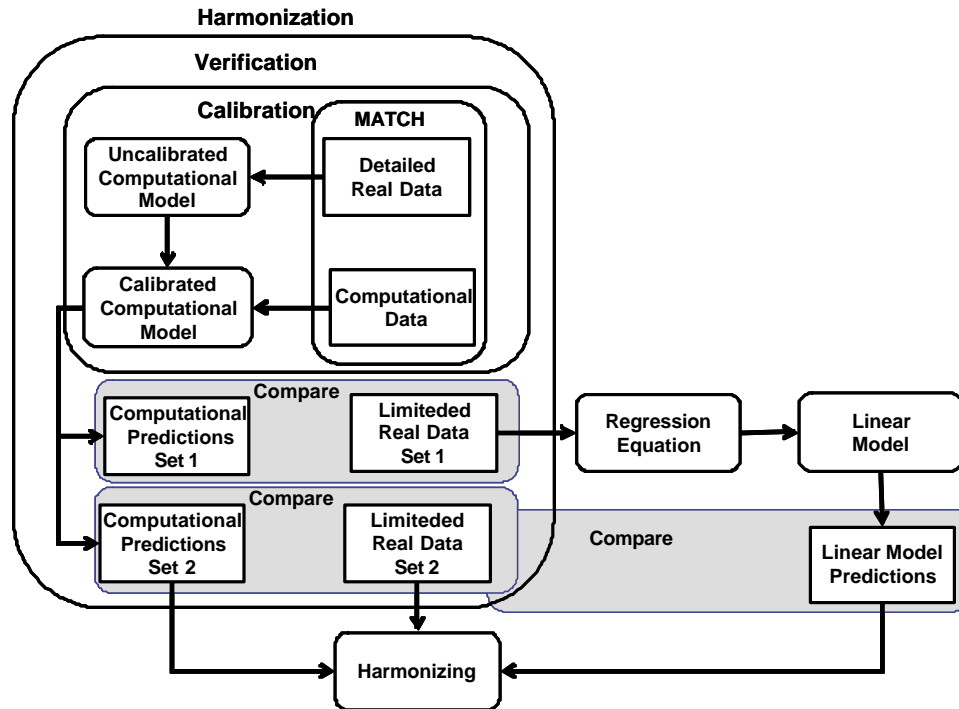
Harmonization

Verification

Calibration

MATCH

Uncalibrated Computational Model

Detailed Real Data

Calibrated Computational Model

Computational Data

Compare

Computational Predictions Set 1

Limiteded Real Data Set 1

Regression Equation

Linear Model

Compare

Computational Predictions Set 2

Limiteded Real Data Set 2

Compare

Linear Model Predictions

Harmonizing